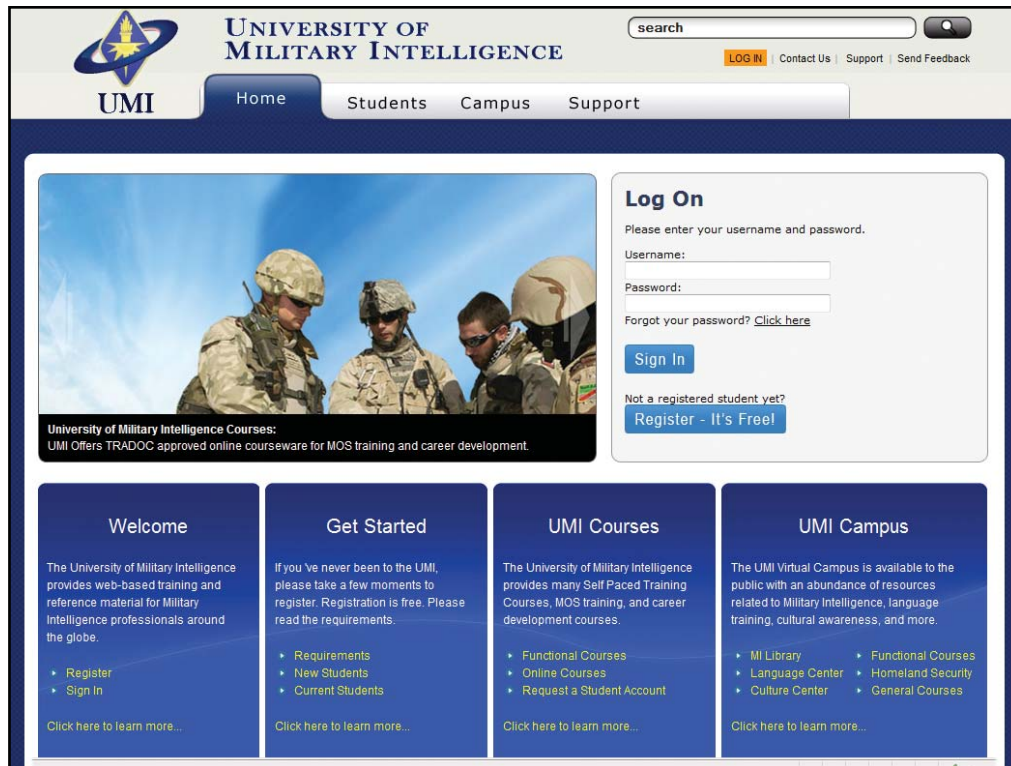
UMI

UNIVERSITY OF MILITARY INTELLIGENCE

search

LOG IN | Contact Us | Support | Send Feedback

Home Students Campus Support

University of Military Intelligence Courses:
UMI Offers TRADOC approved online courseware for MOS training and career development.

Log On

Please enter your username and password.

Username:

Password:

Forgot your password? Click here

Sign In

Not a registered student yet?

Register - It's Free!

Welcome

The University of Military Intelligence provides web-based training and reference material for Military Intelligence professionals around the globe.

Register
Sign In

Click here to learn more...

Get Started

If you 've never been to the UMI, please take a few moments to register. Registration is free. Please read the requirements.

Requirements
New Students
Current Students

Click here to learn more...

UMI Courses

The University of Military Intelligence provides many Self Paced Training Courses, MOS training, and career development courses.

Functional Courses
Online Courses
Request a Student Account

Click here to learn more...

UMI Campus

The UMI Virtual Campus is available to the public with an abundance of resources related to Military Intelligence, language training, cultural awareness, and more.

MI Library
Language Center
Culture Center
Functional Courses
Homeland Security
General Courses

Click here to learn more...